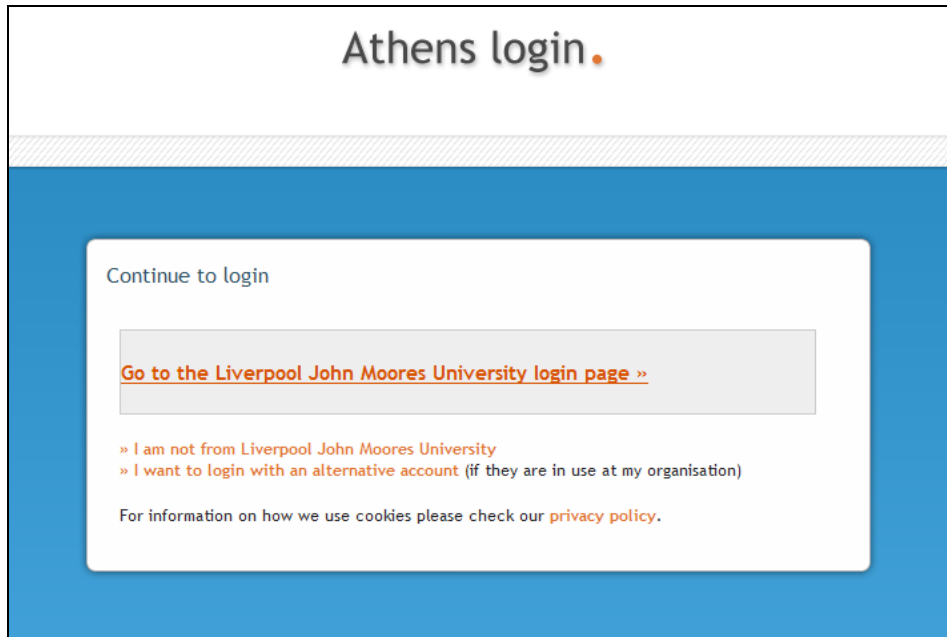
Athens login.

Continue to login

Go to the Liverpool John Moores University login page »

» I am not from Liverpool John Moores University
» I want to login with an alternative account (if they are in use at my organisation)

For information on how we use cookies please check our privacy policy.